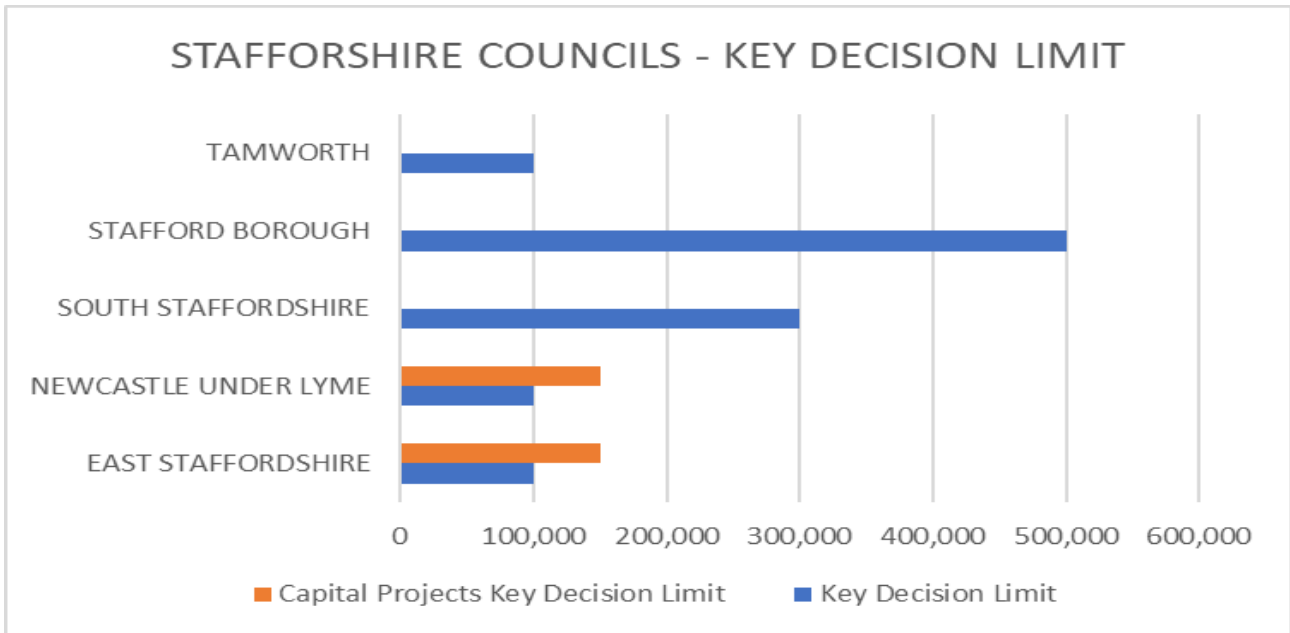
STAFFORSHIRE COUNCILS - KEY DECISION LIMIT

TAMWORTH

STAFFORD BOROUGH

SOUTH STAFFORDSHIRE

NEWCASTLE UNDER LYME

EAST STAFFORDSHIRE

0
100,000
200,000
300,000
400,000
500,000
600,000

Capital Projects Key Decision Limit
Key Decision Limit